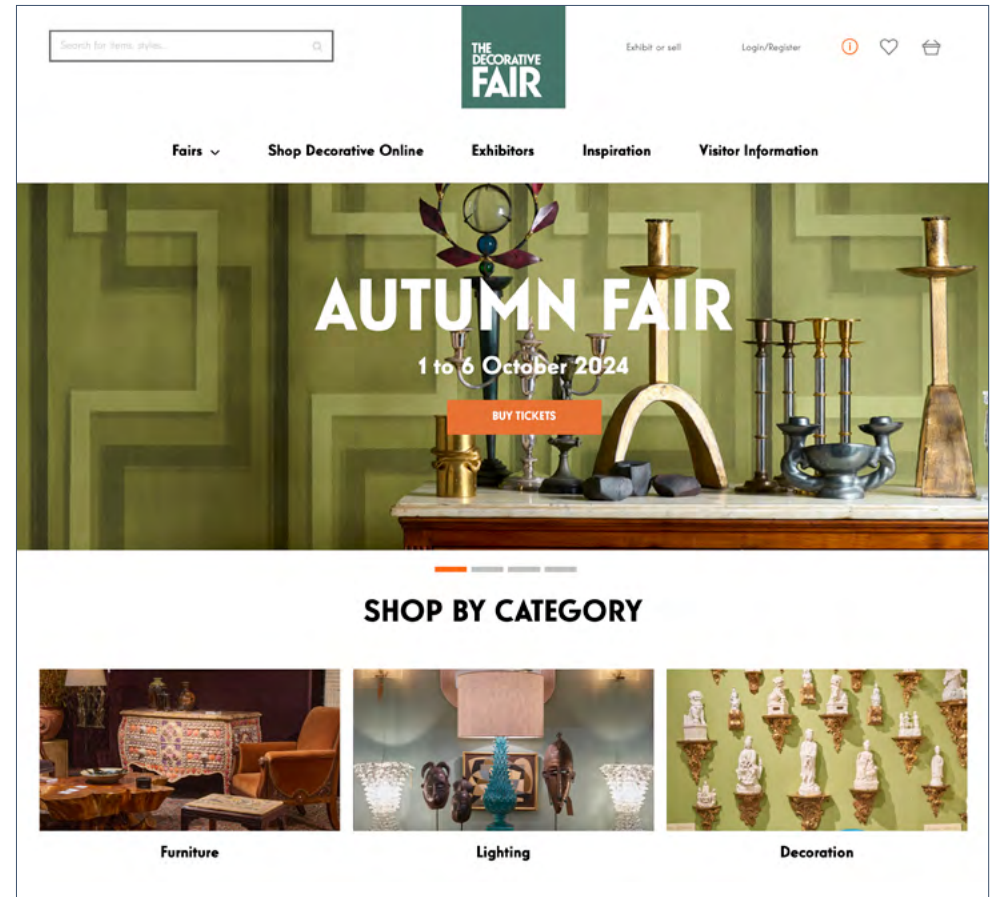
Search for items, styles...

THE DECORATIVE FAIR

Exhibit or sell

Login/Register

Fairs

Shop Decorative Online

Exhibitors

Inspiration

Visitor Information

AUTUMN FAIR

1 to 6 October 2024

BUY TICKETS

SHOP BY CATEGORY

Furniture

Lighting

Decoration